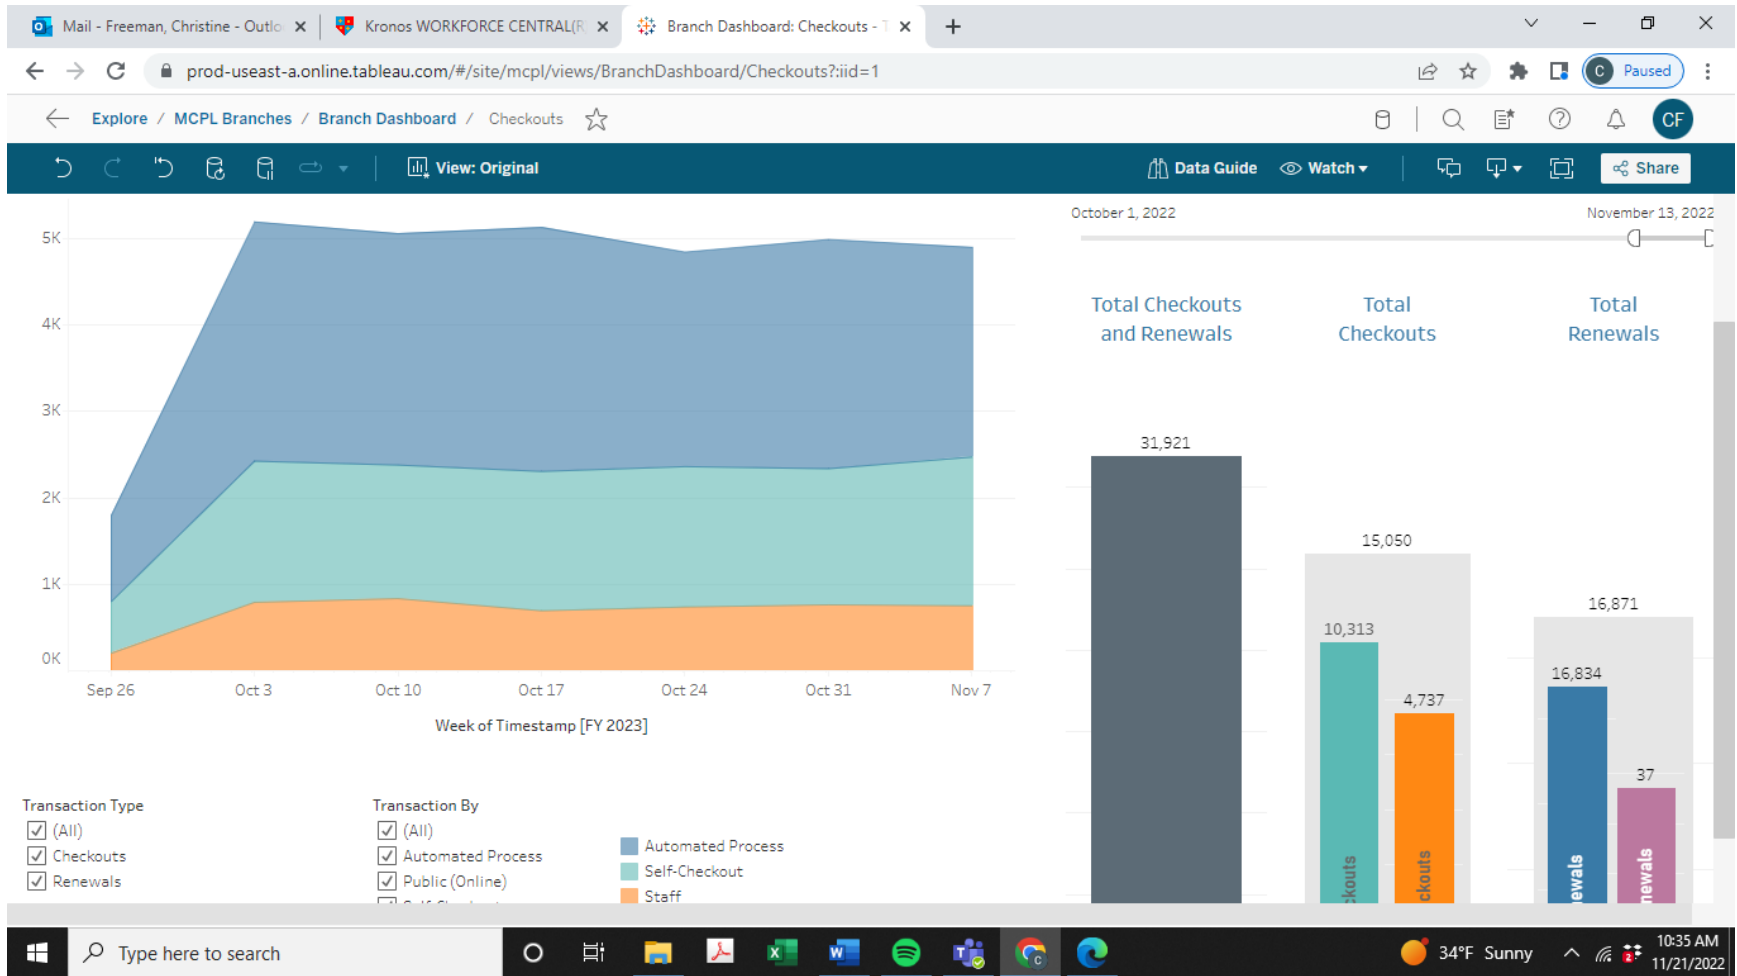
Mail - Freeman, Christine - Outlo
Kronos WORKFORCE CENTRAL(R
Branch Dashboard: Checkouts - T

prod-useast-a.online.tableau.com/#/site/mcpl/views/BranchDashboard/Checkouts?:iid=1

Paused

Explore / MCPL Branches / Branch Dashboard / Checkouts

CF

View: Original
Data Guide
Watch
Share

5K
4K
3K
2K
1K
0K

Sep 26
Oct 3
Oct 10
Oct 17
Oct 24
Oct 31
Nov 7

Week of Timestamp [FY 2023]

October 1, 2022
November 13, 2022

Total Checkouts and Renewals
Total Checkouts
Total Renewals

31,921
15,050
10,313
4,737
16,871
16,834
37

ckouts
ckouts
ewals
ewals

Transaction Type
(All)
Checkouts
Renewals

Transaction By
(All)
Automated Process
Public (Online)

Automated Process
Self-Checkout
Staff

Type here to search
34°F Sunny
10:35 AM
11/21/2022